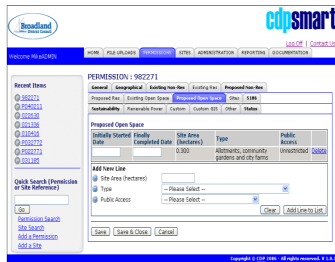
Broadland District Council

cdpsmart

Log Off | Contact Us

HOME FILE UPLOADS PERMISSIONS SITES ADMINISTRATION REPORTING DOCUMENTATION

Welcome Mike ADMIN

Recent Items
982271
PD46211
025530
031366
032416
PD32772
PD30771
031185

Quick Search (Permission or Site Reference)

Go
Permission Search
Site Search
Add a Permission
Add a Site

PERMISSION : 982271

General | Geographical | Existing Non-Res | Existing Res | Proposed Non-Res
Proposed Res | Existing Open Space | Proposed Open Space | Sites | S106
Sustainability | Renewable Power | Custom | Custom ISH | Other | Status

Proposed Open Space

| Initially Started Date | Finally Completed Date | Site Area (hectares) | Type | Public Access | |
|---|---|---|---|---|---|
| | | 0.200 | Allotments, community gardens and city farms | Unrestricted | Delete |

Add New Line
Site Area (hectares)
Type -- Please Select --
Public Access -- Please Select --

Clear | Add Line to List

Save | Save & Close | Cancel

Copyright © CDP 2006 - All rights reserved. V 1.0.